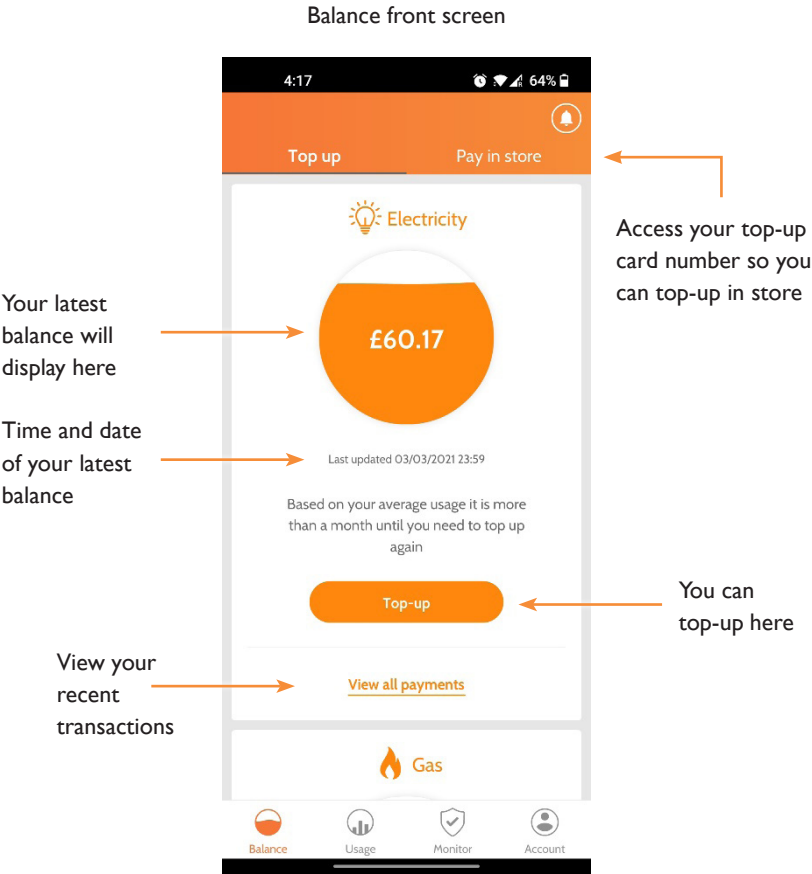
Balance front screen

4:17

64%

Top up

Pay in store

Electricity

£60.17

Last updated 03/03/2021 23:59

Based on your average usage it is more than a month until you need to top up again

Top-up

View all payments

Gas

Balance

Usage

Monitor

Account

Access your top-up card number so you can top-up in store

Your latest balance will display here

Time and date of your latest balance

You can top-up here

View your recent transactions